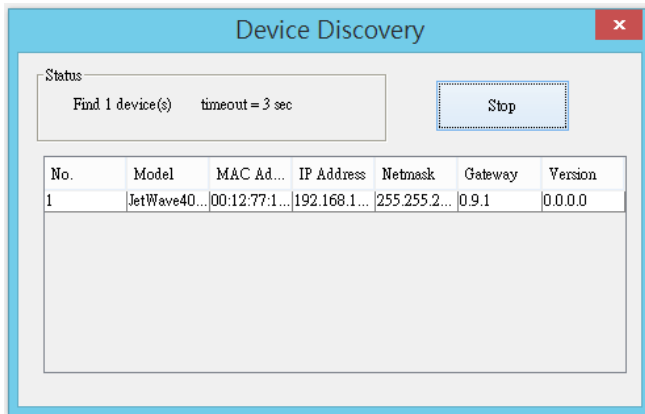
Device Discovery

×

Status

Find 1 device(s) timeout = 3 sec

Stop

| No. | Model | MAC Ad... | IP Address | Netmask | Gateway | Version |
|---|---|---|---|---|---|---|
| 1 | JetWave40... | 00:12:77:1... | 192.168.1... | 255.255.2... | 0.9.1 | 0.0.0.0 |